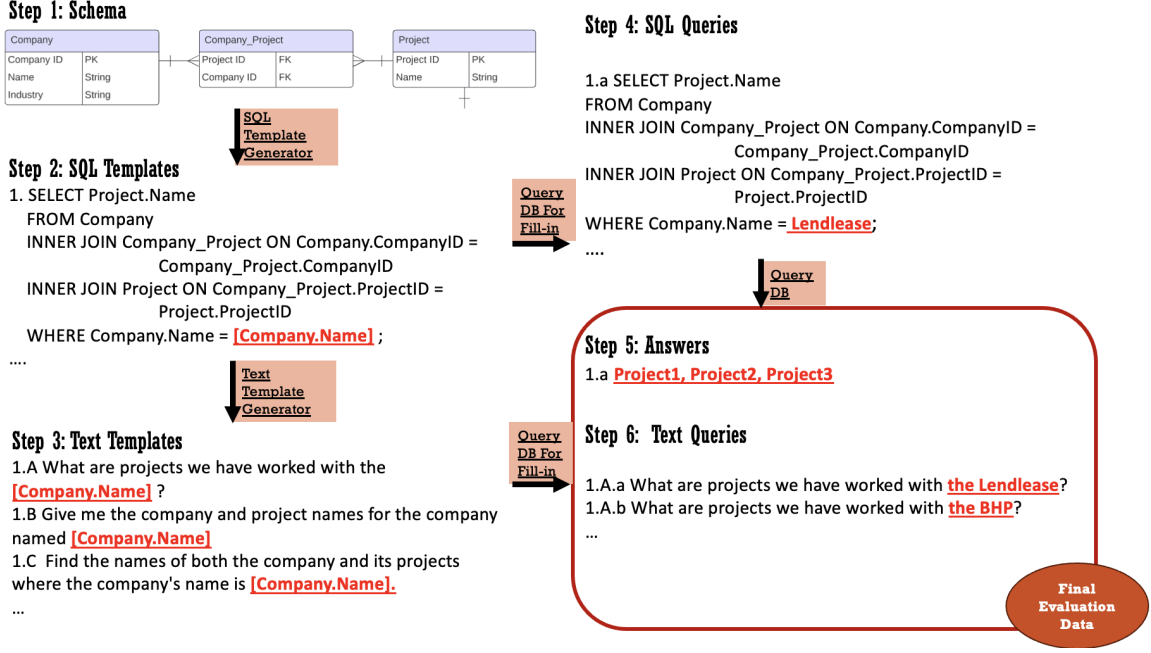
Step 1: Schema

| Company | |
|---|---|
| Company ID | PK |
| Name | String |
| Industry | String |

| Company_Project | |
|---|---|
| Project ID | FK |
| Company ID | FK |

| Project | |
|---|---|
| Project ID | PK |
| Name | String |

SQL Template Generator

Step 2: SQL Templates

1. SELECT Project.Name
FROM Company
INNER JOIN Company_Project ON Company.CompanyID = Company_Project.CompanyID
INNER JOIN Project ON Company_Project.ProjectID = Project.ProjectID
WHERE Company.Name = [Company.Name] ;
....

Text Template Generator

Step 3: Text Templates

1.A What are projects we have worked with the [Company.Name] ?
1.B Give me the company and project names for the company named [Company.Name]
1.C Find the names of both the company and its projects where the company's name is [Company.Name].
...

Query DB For Fill-in

Step 4: SQL Queries

1.a SELECT Project.Name
FROM Company
INNER JOIN Company_Project ON Company.CompanyID = Company_Project.CompanyID
INNER JOIN Project ON Company_Project.ProjectID = Project.ProjectID
WHERE Company.Name = Lendlease;
....

Query DB

Step 5: Answers

1.a Project1, Project2, Project3

Query DB For Fill-in

Step 6: Text Queries

1.A.a What are projects we have worked with the Lendlease?
1.A.b What are projects we have worked with the BHP?
...

Final Evaluation Data